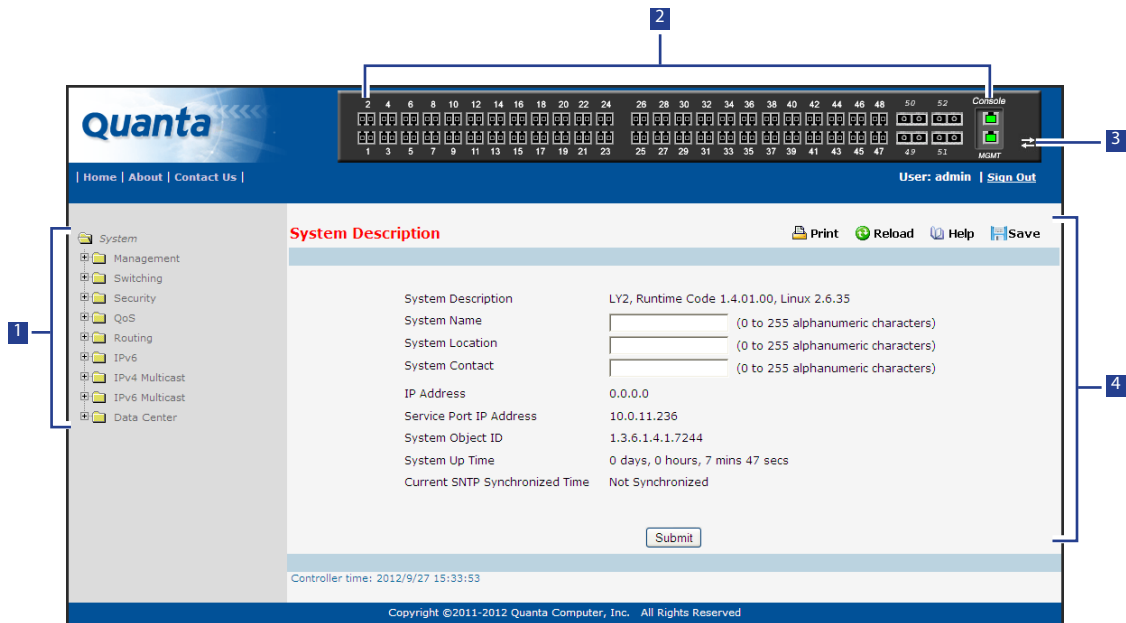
2

Quanta

2 4 6 8 10 12 14 16 18 20 22 24 26 28 30 32 34 36 38 40 42 44 46 48 50 52 Console

1 3 5 7 9 11 13 15 17 19 21 23 25 27 29 31 33 35 37 39 41 43 45 47 49 51 MGMT

3

| Home | About | Contact Us |

User: admin | Sign Out

1

System
Management
Switching
Security
QoS
Routing
IPv6
IPv4 Multicast
IPv6 Multicast
Data Center

System Description

Print Reload Help Save

4

| | |
|---|---|
| System Description | LY2, Runtime Code 1.4.01.00, Linux 2.6.35 |
| System Name | (0 to 255 alphanumeric characters) |
| System Location | (0 to 255 alphanumeric characters) |
| System Contact | (0 to 255 alphanumeric characters) |
| IP Address | 0.0.0.0 |
| Service Port IP Address | 10.0.11.236 |
| System Object ID | 1.3.6.1.4.1.7244 |
| System Up Time | 0 days, 0 hours, 7 mins 47 secs |
| Current SNTP Synchronized Time | Not Synchronized |

Submit

Controller time: 2012/9/27 15:33:53

Copyright ©2011-2012 Quanta Computer, Inc. All Rights Reserved